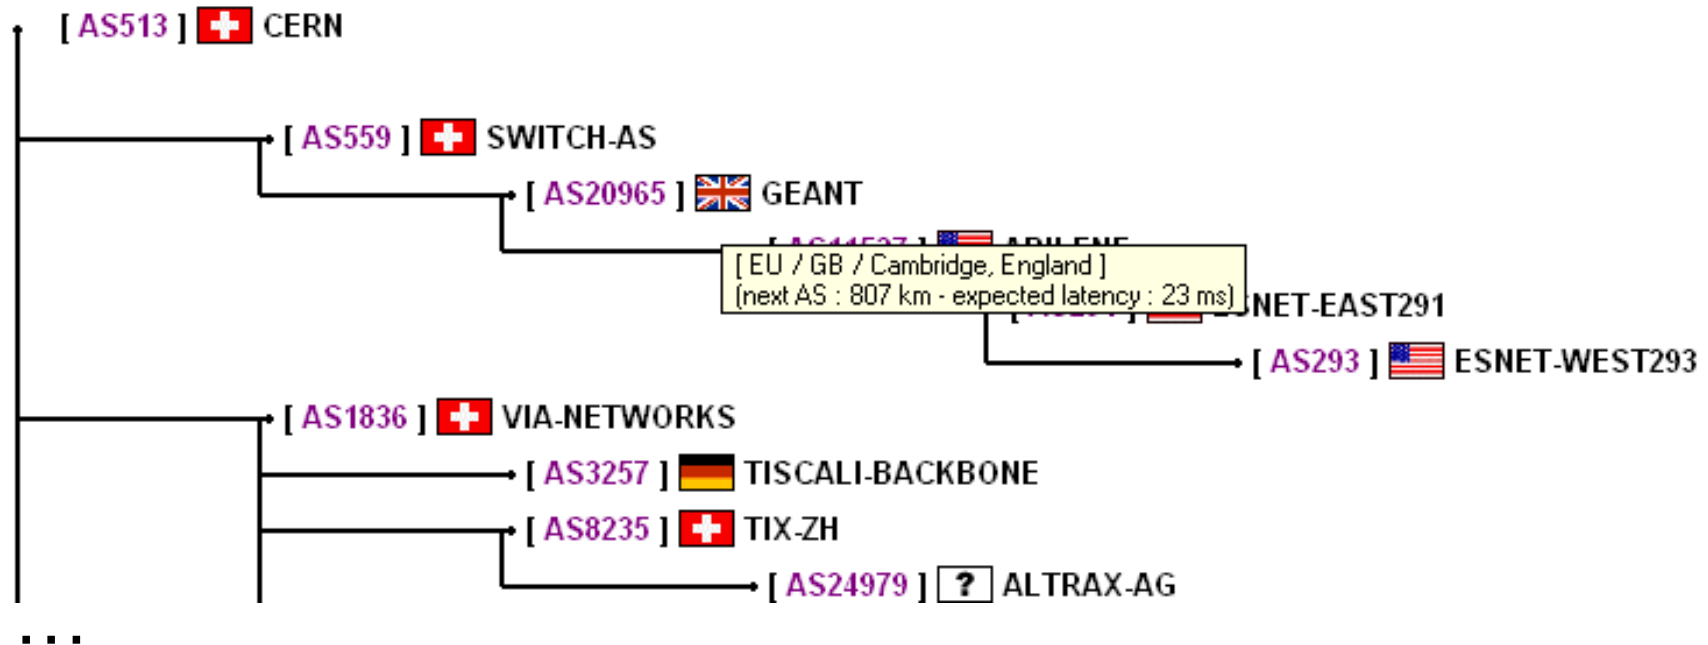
[ AS513 ] CERN

[ AS559 ] SWITCH-AS

[ AS20965 ] GEANT

[ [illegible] ] ABILENE

[ EU / GB / Cambridge, England ]
(next AS : 807 km - expected latency : 23 ms)

[ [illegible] ] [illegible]NET-EAST291

[ AS293 ] ESNET-WEST293

[ AS1836 ] VIA-NETWORKS

[ AS3257 ] TISCALI-BACKBONE

[ AS8235 ] TIX-ZH

[ AS24979 ] ? ALTRAX-AG

...